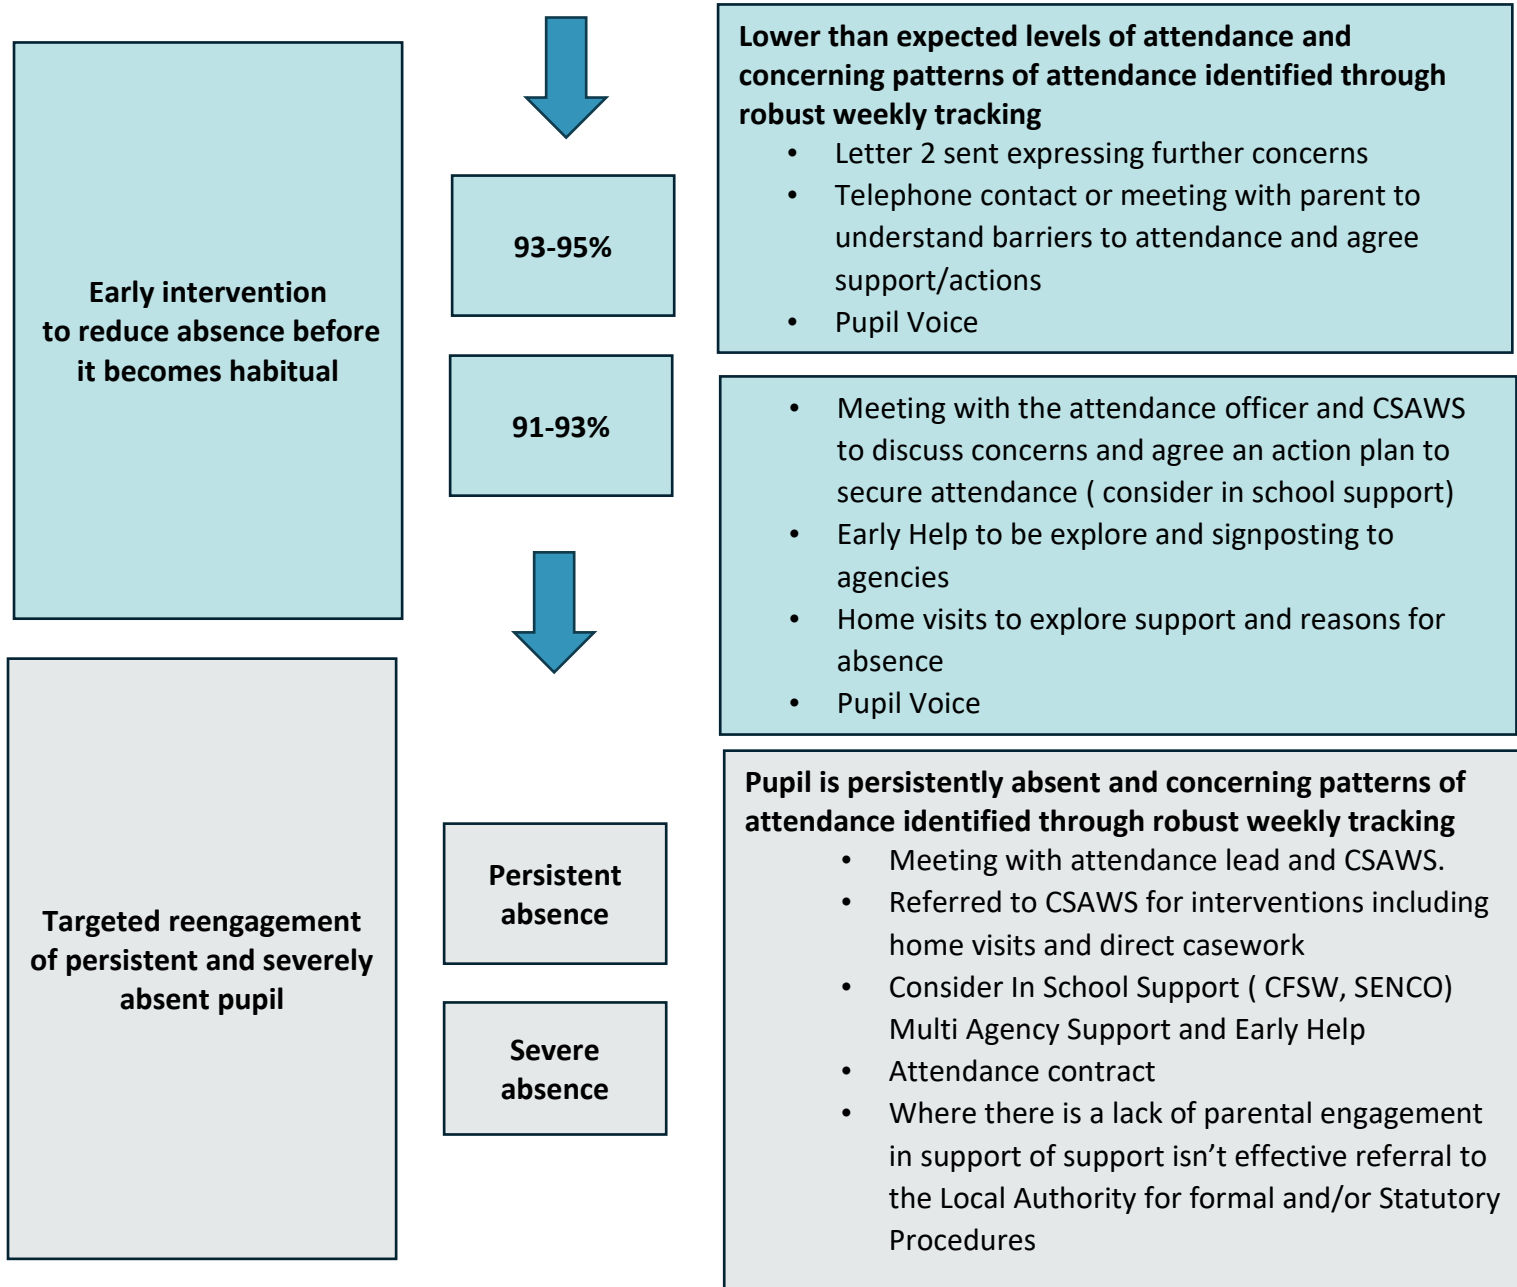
Early intervention to reduce absence before it becomes habitual

93-95%

Lower than expected levels of attendance and concerning patterns of attendance identified through robust weekly tracking

- Letter 2 sent expressing further concerns
- Telephone contact or meeting with parent to understand barriers to attendance and agree support/actions
- Pupil Voice

91-93%

- Meeting with the attendance officer and CSAWS to discuss concerns and agree an action plan to secure attendance ( consider in school support)
- Early Help to be explore and signposting to agencies
- Home visits to explore support and reasons for absence
- Pupil Voice

Targeted reengagement of persistent and severely absent pupil

Persistent absence

Severe absence

Pupil is persistently absent and concerning patterns of attendance identified through robust weekly tracking

- Meeting with attendance lead and CSAWS.
- Referred to CSAWS for interventions including home visits and direct casework
- Consider In School Support ( CFSW, SENCO) Multi Agency Support and Early Help
- Attendance contract
- Where there is a lack of parental engagement in support of support isn't effective referral to the Local Authority for formal and/or Statutory Procedures